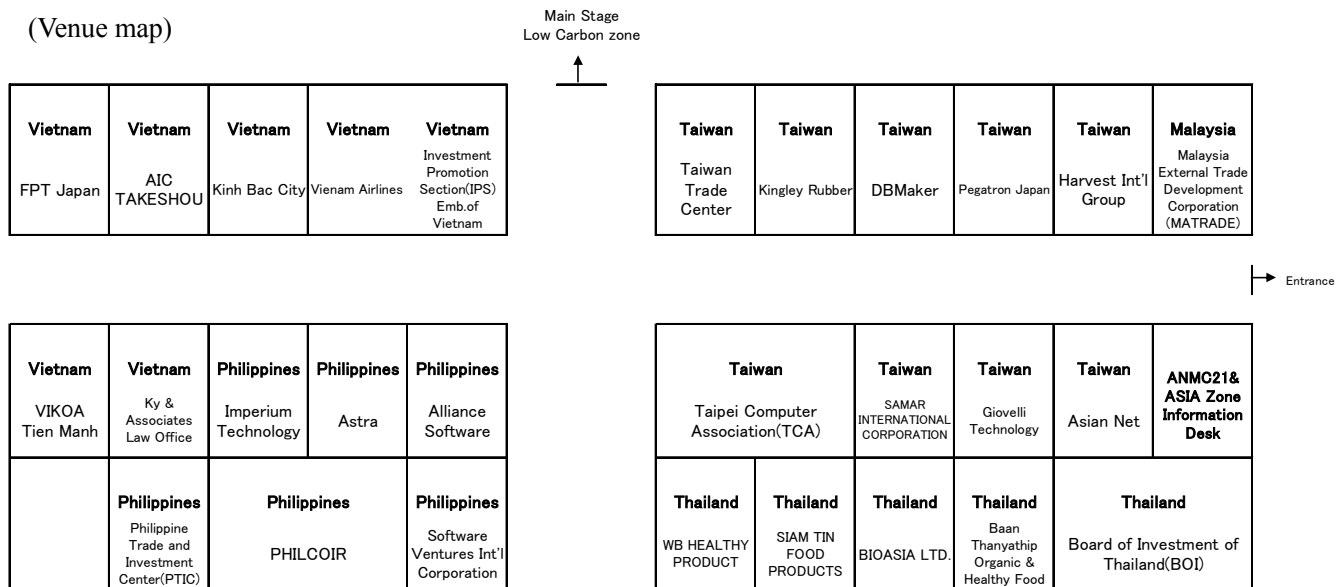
(Venue map)

Main Stage
Low Carbon zone

| Vietnam | Vietnam | Vietnam | Vietnam | Vietnam |
|---|---|---|---|---|
| FPT Japan | AIC TAKESHOU | Kinh Bac City | Vienam Airlines | Investment Promotion Section(IPS) Emb.of Vietnam |

| Taiwan | Taiwan | Taiwan | Taiwan | Taiwan | Malaysia |
|---|---|---|---|---|---|
| Taiwan Trade Center | Kingley Rubber | DBMaker | Pegatron Japan | Harvest Int'l Group | Malaysia External Trade Development Corporation (MATRADE) |

Entrance

| Vietnam | Vietnam | Philippines | Philippines | Philippines |
|---|---|---|---|---|
| VIKOA Tien Manh | Ky & Associates Law Office | Imperium Technology | Astra | Alliance Software |
| | Philippines Philippine Trade and Investment Center(PTIC) | Philippines PHILCOIR | | Philippines Software Ventures Int'l Corporation |

| Taiwan | | Taiwan | Taiwan | Taiwan | ANMC21& ASIA Zone Information Desk |
|---|---|---|---|---|---|
| Taipei Computer Association(TCA) | | SAMAR INTERNATIONAL CORPORATION | Giovelli Technology | Asian Net | |
| Thailand WB HEALTHY PRODUCT | Thailand SIAM TIN FOOD PRODUCTS | Thailand BIOASIA LTD. | Thailand Baan Thanyathip Organic & Healthy Food | Thailand Board of Investment of Thailand(BOI) | |